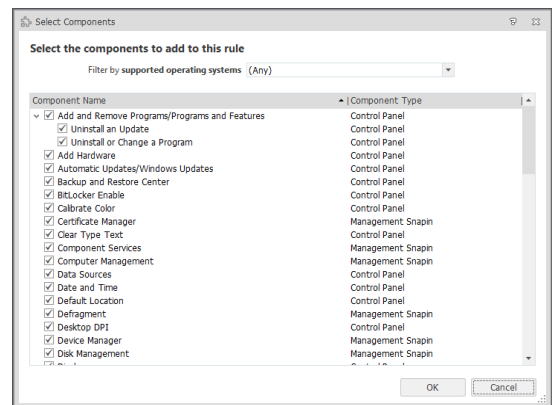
Select Components

Select the components to add to this rule

Filter by supported operating systems (Any)

| Component Name | Component Type |
|---|---|
| Add and Remove Programs/Programs and Features | Control Panel |
| Uninstall an Update | Control Panel |
| Uninstall or Change a Program | Control Panel |
| Add Hardware | Control Panel |
| Automatic Updates/Windows Updates | Control Panel |
| Backup and Restore Center | Control Panel |
| BitLocker Enable | Control Panel |
| Calibrate Color | Control Panel |
| Certificate Manager | Management Snapin |
| Clear Type Text | Control Panel |
| Component Services | Management Snapin |
| Computer Management | Management Snapin |
| Data Sources | Control Panel |
| Date and Time | Control Panel |
| Default Location | Control Panel |
| Defragment | Management Snapin |
| Desktop DPI | Control Panel |
| Device Manager | Management Snapin |
| Disk Management | Management Snapin |
| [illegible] | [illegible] |

OK Cancel